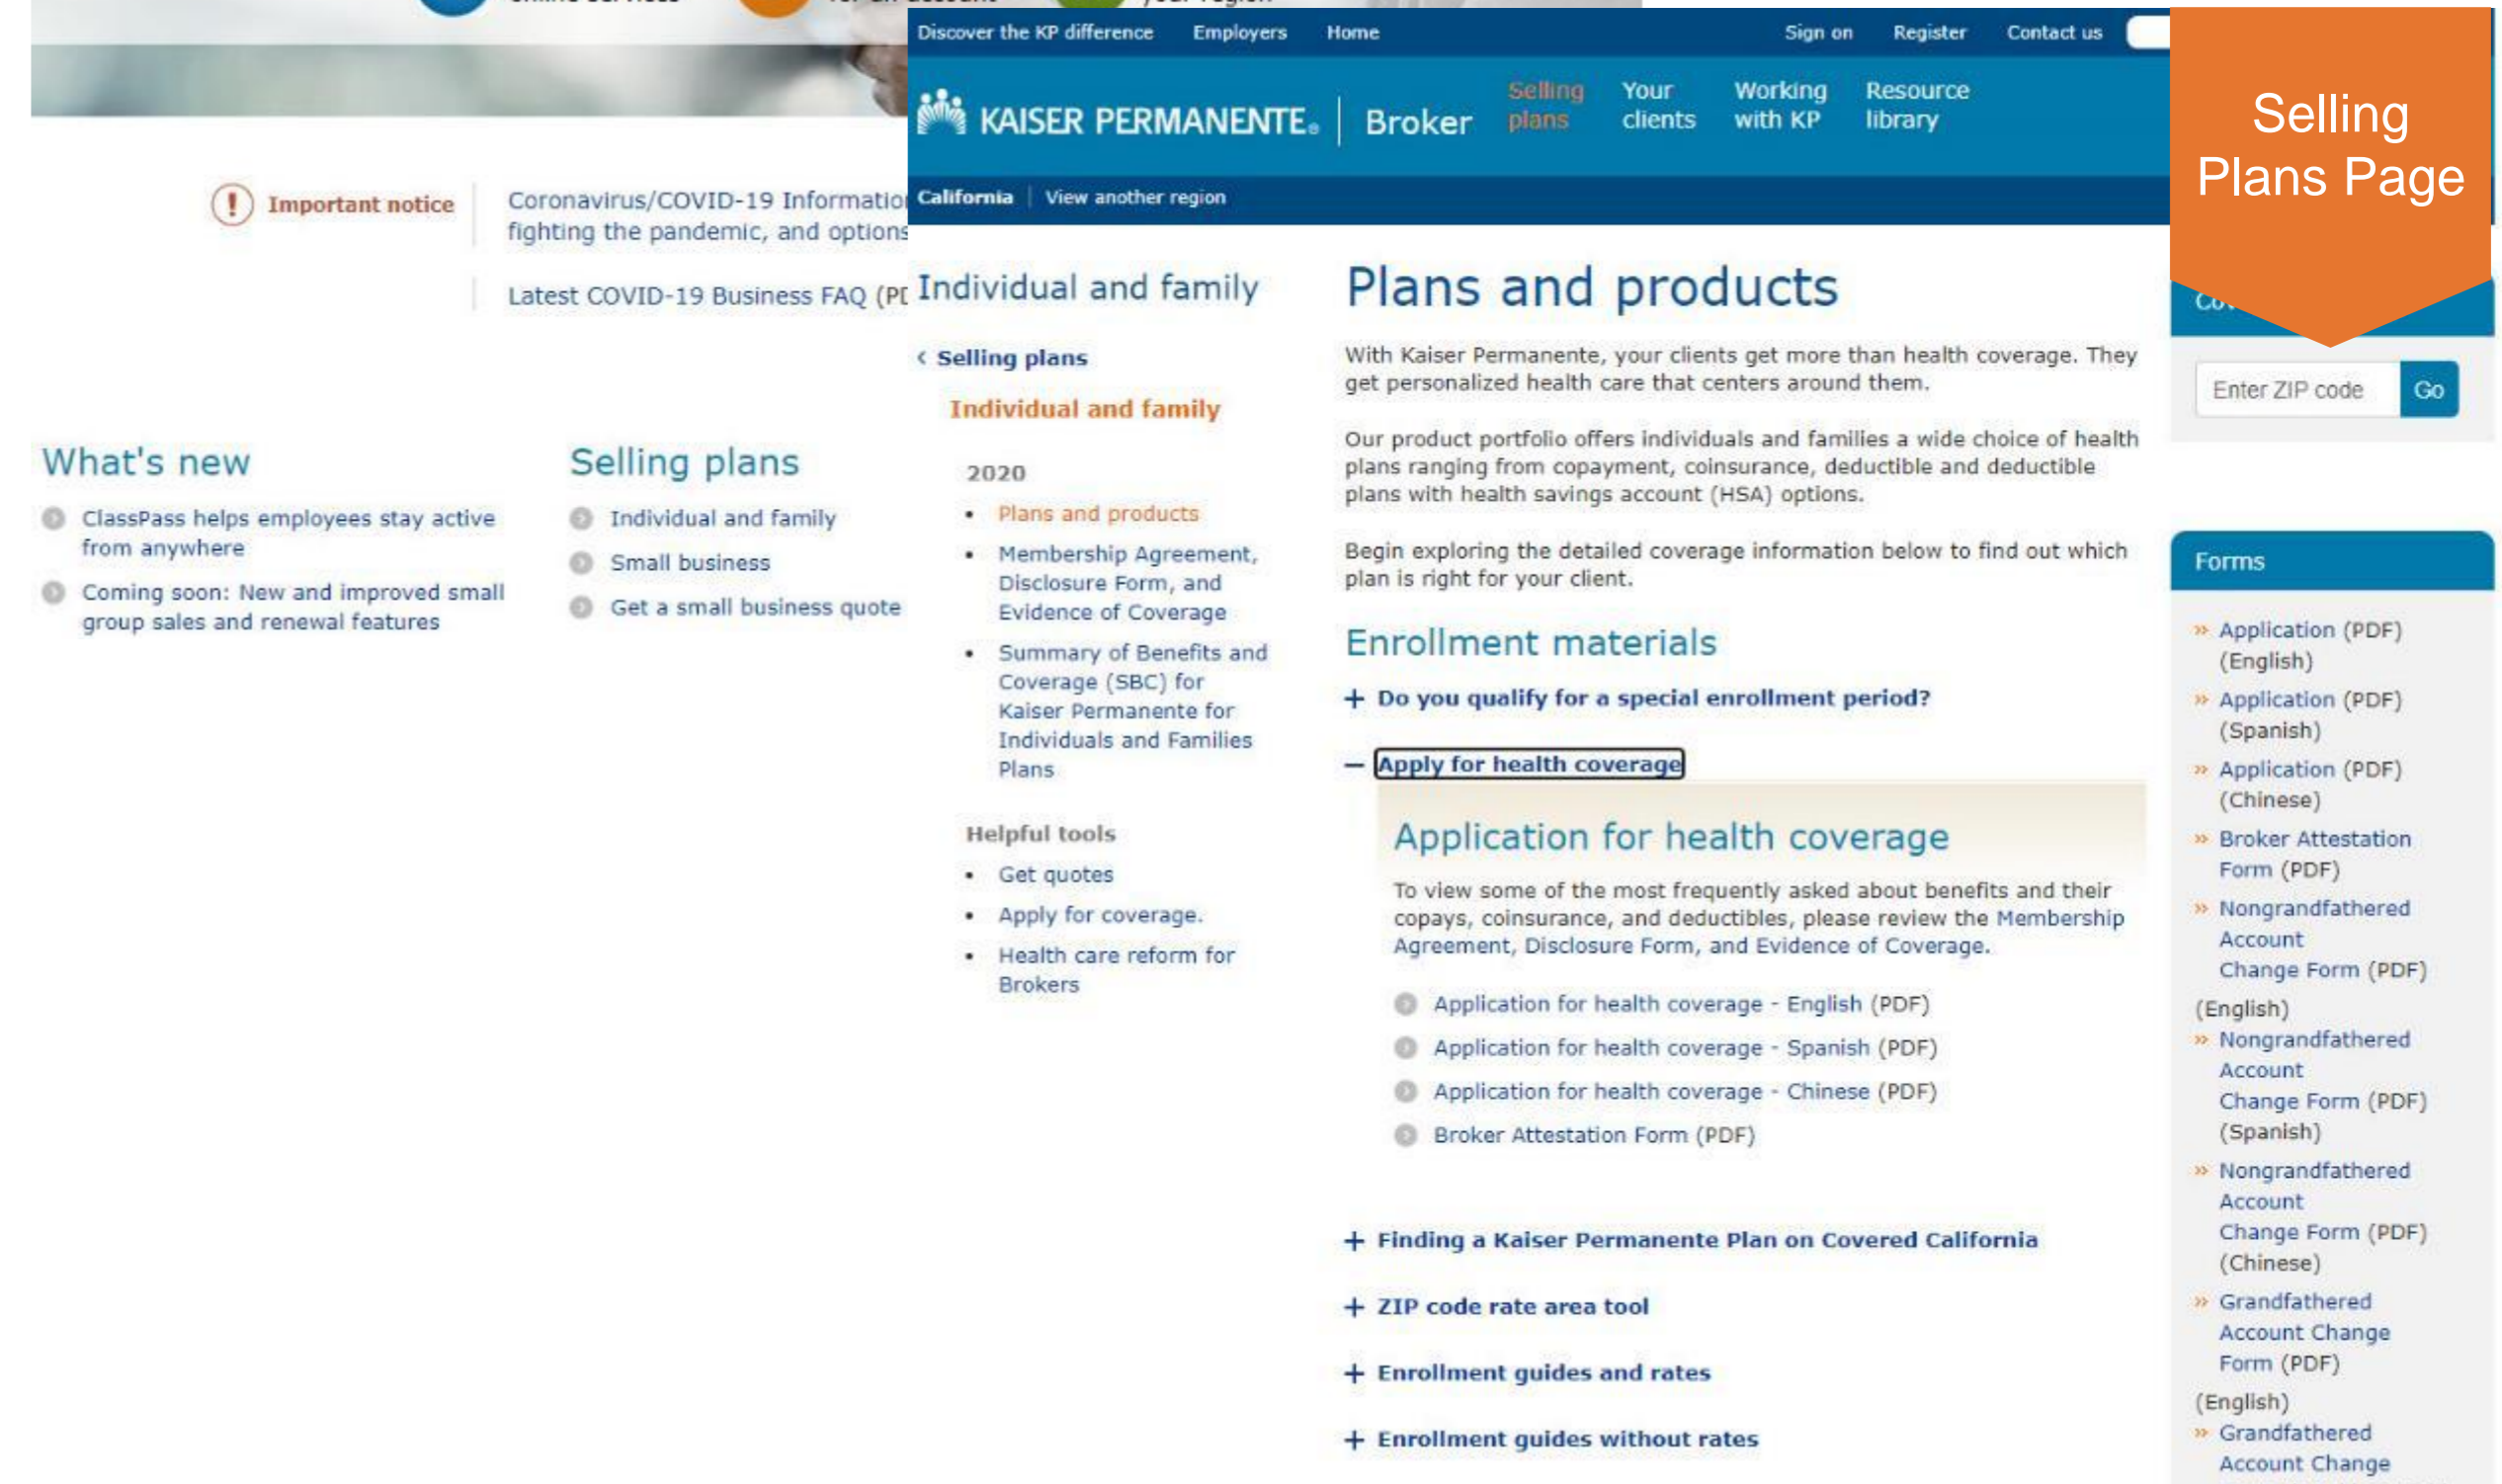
Important notice

Coronavirus/COVID-19 Informatio fighting the pandemic, and options

Latest COVID-19 Business FAQ (PI

What's new

ClassPass helps employees stay active from anywhere

Coming soon: New and improved small group sales and renewal features

Selling plans

Individual and family

Small business

Get a small business quote

Discover the KP difference Employers Home Sign on Register Contact us

KAISER PERMANENTE. | Broker Selling plans Your clients Working with KP Resource library

California | View another region

Individual and family

‹ Selling plans

Individual and family

2020

- Plans and products
- Membership Agreement, Disclosure Form, and Evidence of Coverage
- Summary of Benefits and Coverage (SBC) for Kaiser Permanente for Individuals and Families Plans

Helpful tools

- Get quotes
- Apply for coverage.
- Health care reform for Brokers

Plans and products

With Kaiser Permanente, your clients get more than health coverage. They get personalized health care that centers around them.

Our product portfolio offers individuals and families a wide choice of health plans ranging from copayment, coinsurance, deductible and deductible plans with health savings account (HSA) options.

Begin exploring the detailed coverage information below to find out which plan is right for your client.

Enrollment materials

+ Do you qualify for a special enrollment period?

— Apply for health coverage

Application for health coverage

To view some of the most frequently asked about benefits and their copays, coinsurance, and deductibles, please review the Membership Agreement, Disclosure Form, and Evidence of Coverage.

Application for health coverage - English (PDF)

Application for health coverage - Spanish (PDF)

Application for health coverage - Chinese (PDF)

Broker Attestation Form (PDF)

+ Finding a Kaiser Permanente Plan on Covered California

+ ZIP code rate area tool

+ Enrollment guides and rates

+ Enrollment guides without rates

Selling Plans Page

Co

Enter ZIP code Go

Forms

» Application (PDF) (English)
» Application (PDF) (Spanish)
» Application (PDF) (Chinese)
» Broker Attestation Form (PDF)
» Nongrandfathered Account Change Form (PDF) (English)
» Nongrandfathered Account Change Form (PDF) (Spanish)
» Nongrandfathered Account Change Form (PDF) (Chinese)
» Grandfathered Account Change Form (PDF) (English)
» Grandfathered Account Change